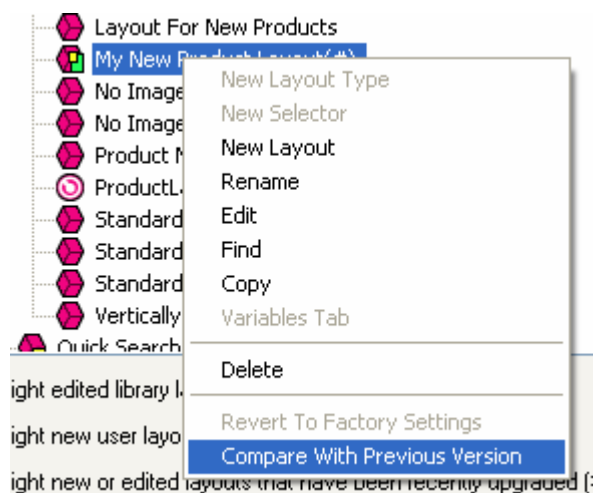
Layout For New Products
My New P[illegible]
No Image
No Image
Product M
ProductL
Standard
Standard
Standard
Vertically
Quick Search
ight edited library l
ight new user layo
ight new or edited layouts that have been recently upgraded

New Layout Type
New Selector
New Layout
Rename
Edit
Find
Copy
Variables Tab
Delete
Revert To Factory Settings
Compare With Previous Version